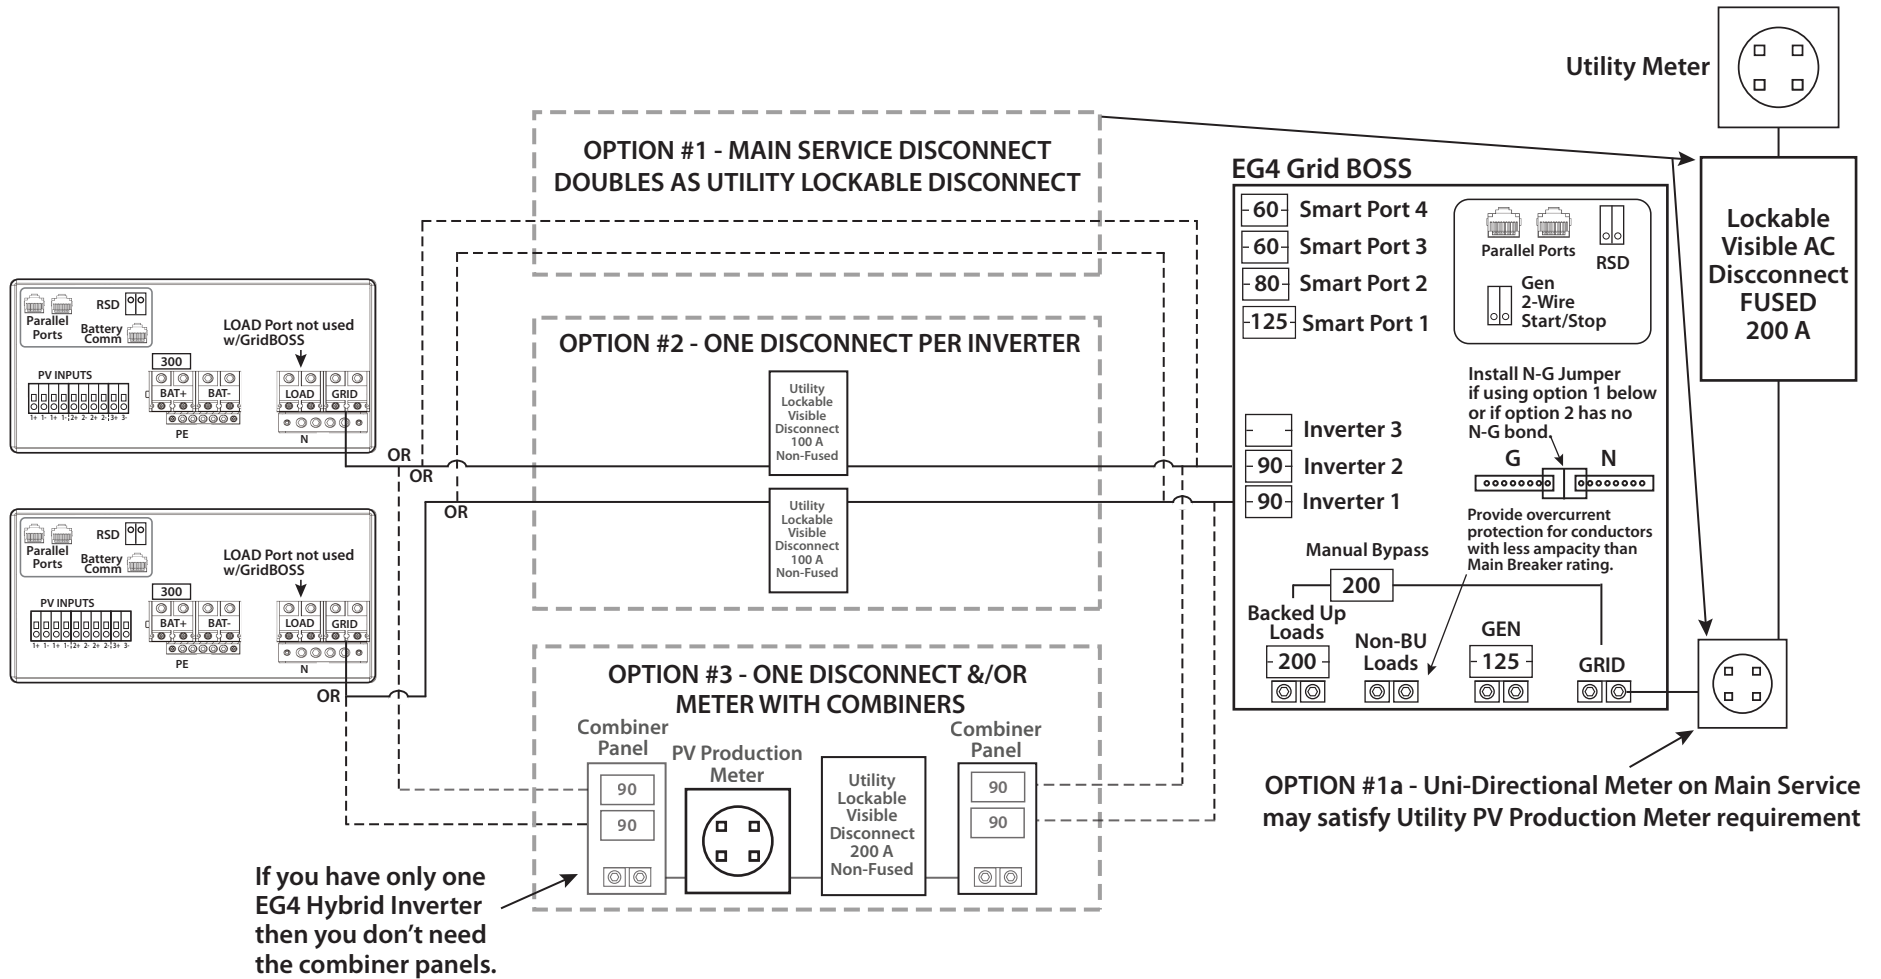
Utility Meter

OPTION #1 - MAIN SERVICE DISCONNECT DOUBLES AS UTILITY LOCKABLE DISCONNECT

EG4 Grid BOSS

60 Smart Port 4
60 Smart Port 3
80 Smart Port 2
125 Smart Port 1

Parallel Ports
RSD
Gen 2-Wire Start/Stop

Lockable Visible AC Discconnect FUSED 200 A

Parallel Ports
RSD
Battery Comm
LOAD Port not used w/GridBOSS
300
PV INPUTS
1+ 1- 1+ 1- 2+ 2- 2+ 2- 3+ 3-
BAT+ BAT-
PE
LOAD GRID
N

OPTION #2 - ONE DISCONNECT PER INVERTER

Utility Lockable Visible Disconnect 100 A Non-Fused

Utility Lockable Visible Disconnect 100 A Non-Fused

Install N-G Jumper if using option 1 below or if option 2 has no N-G bond.

Inverter 3
90 Inverter 2
90 Inverter 1

G N

OR
OR
OR

Provide overcurrent protection for conductors with less ampacity than Main Breaker rating.

Parallel Ports
RSD
Battery Comm
LOAD Port not used w/GridBOSS
300
PV INPUTS
1+ 1- 1+ 1- 2+ 2- 2+ 2- 3+ 3-
BAT+ BAT-
PE
LOAD GRID
N

Manual Bypass
200
Backed Up Loads
200
Non-BU Loads
GEN
125
GRID

OR

OPTION #3 - ONE DISCONNECT &/OR METER WITH COMBINERS

Combiner Panel
90
90
PV Production Meter
Utility Lockable Visible Disconnect 200 A Non-Fused
Combiner Panel
90
90

OPTION #1a - Uni-Directional Meter on Main Service may satisfy Utility PV Production Meter requirement

If you have only one EG4 Hybrid Inverter then you don't need the combiner panels.